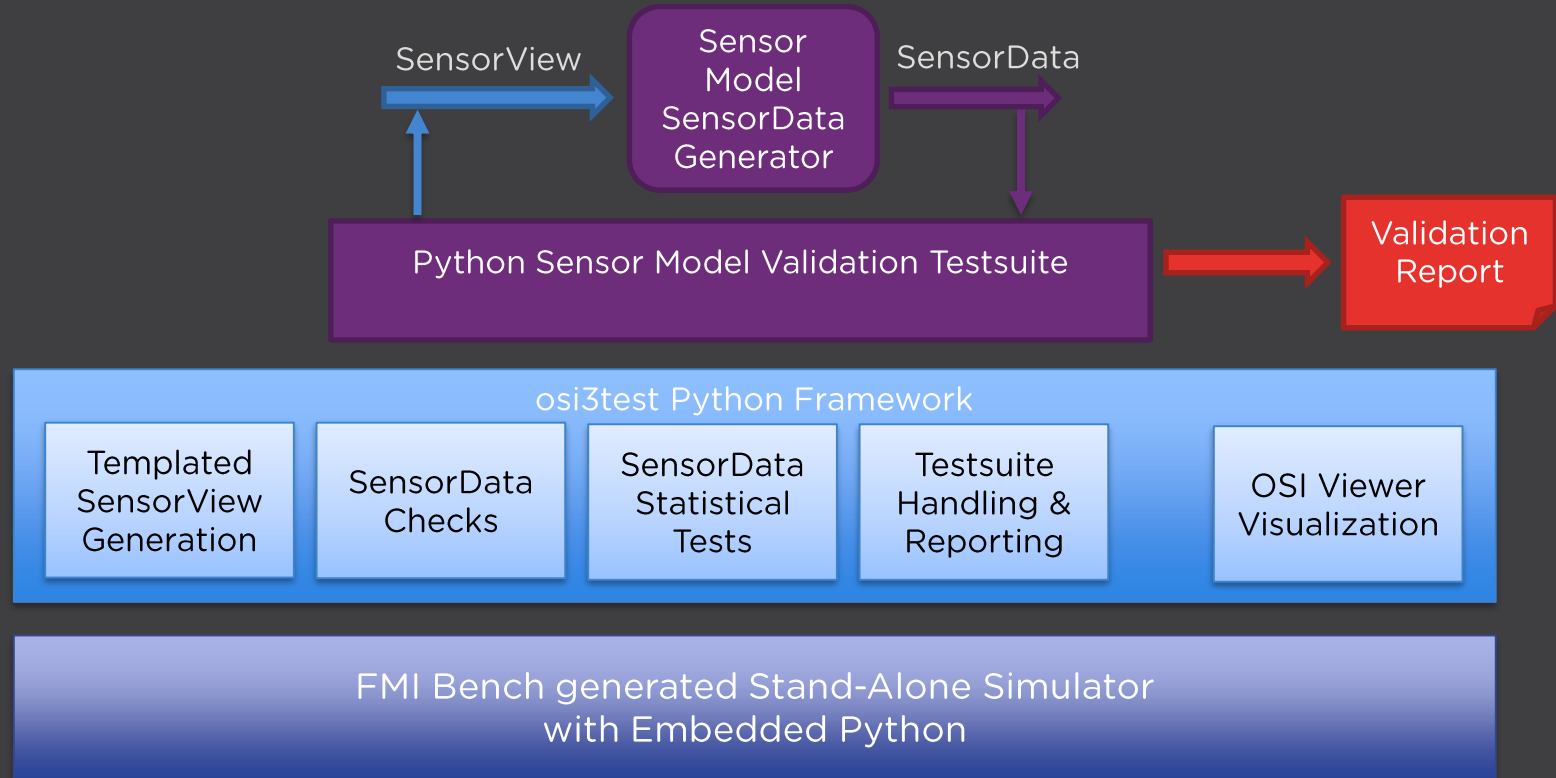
SensorView

Sensor Model SensorData Generator

SensorData

Python Sensor Model Validation Testsuite

Validation Report

osi3test Python Framework

Templated SensorView Generation

SensorData Checks

SensorData Statistical Tests

Testsuite Handling & Reporting

OSI Viewer Visualization

FMI Bench generated Stand-Alone Simulator with Embedded Python